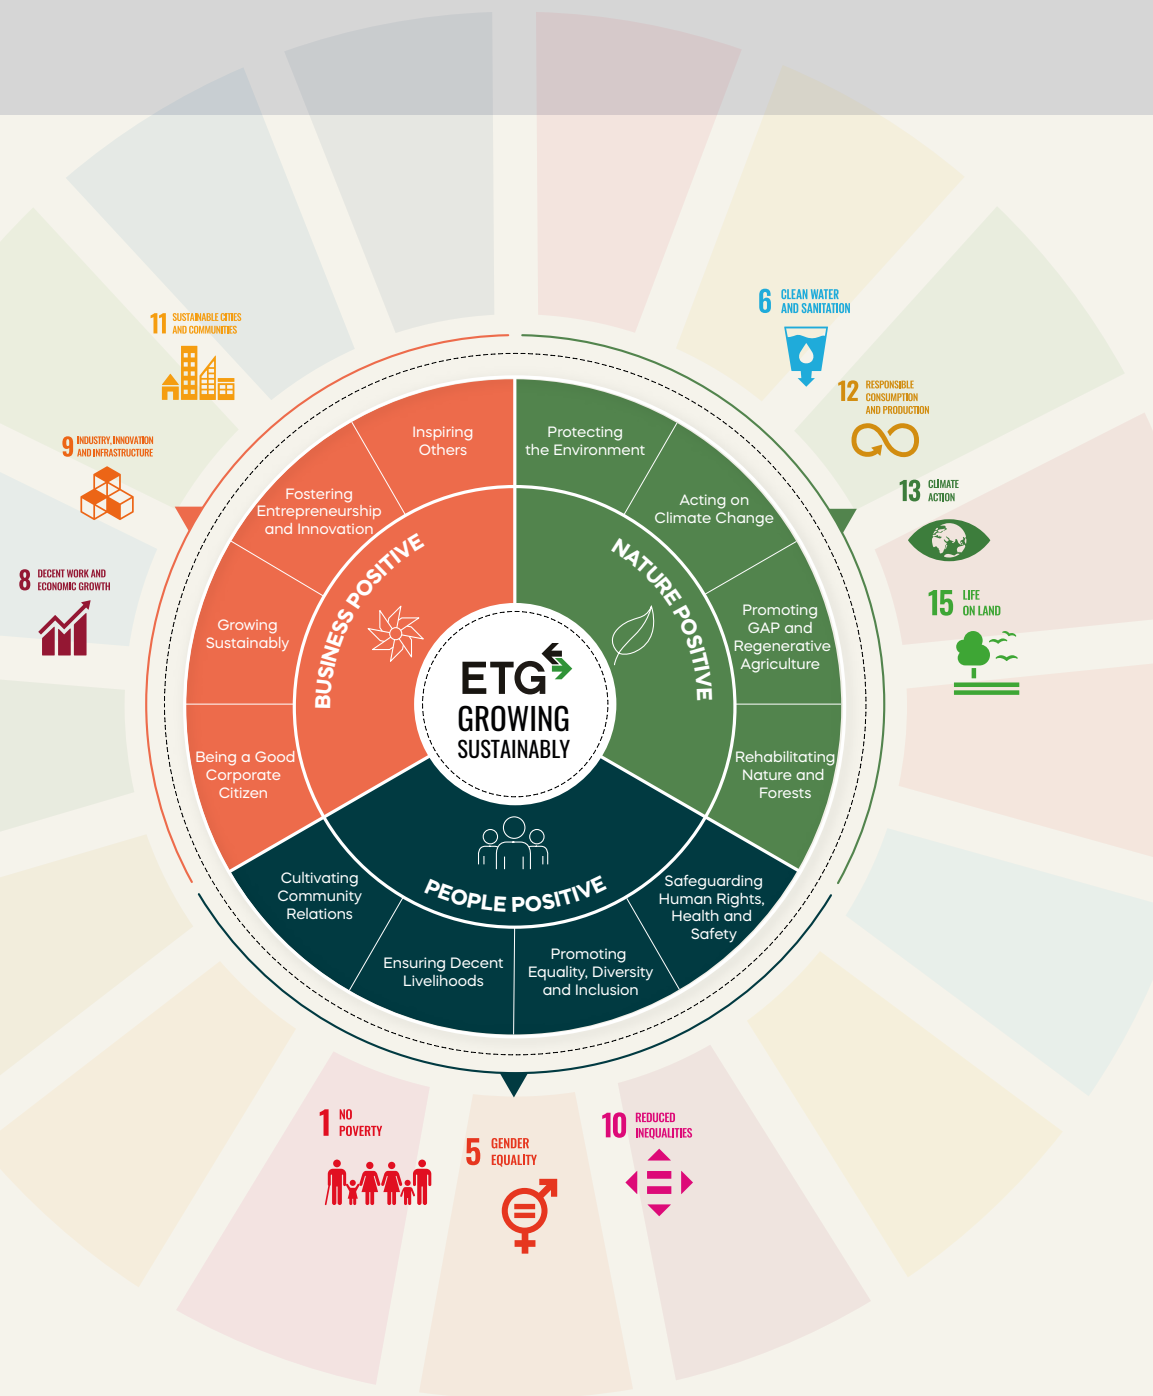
11 SUSTAINABLE CITIES AND COMMUNITIES

9 INDUSTRY, INNOVATION AND INFRASTRUCTURE

8 DECENT WORK AND ECONOMIC GROWTH

6 CLEAN WATER AND SANITATION

12 RESPONSIBLE CONSUMPTION AND PRODUCTION

13 CLIMATE ACTION

15 LIFE ON LAND

Inspiring Others

Fostering Entrepreneurship and Innovation

Growing Sustainably

Being a Good Corporate Citizen

BUSINESS POSITIVE

Protecting the Environment

Acting on Climate Change

Promoting GAP and Regenerative Agriculture

Rehabilitating Nature and Forests

NATURE POSITIVE

ETG GROWING SUSTAINABLY

PEOPLE POSITIVE

Cultivating Community Relations

Ensuring Decent Livelihoods

Promoting Equality, Diversity and Inclusion

Safeguarding Human Rights, Health and Safety

1 NO POVERTY

5 GENDER EQUALITY

10 REDUCED INEQUALITIES